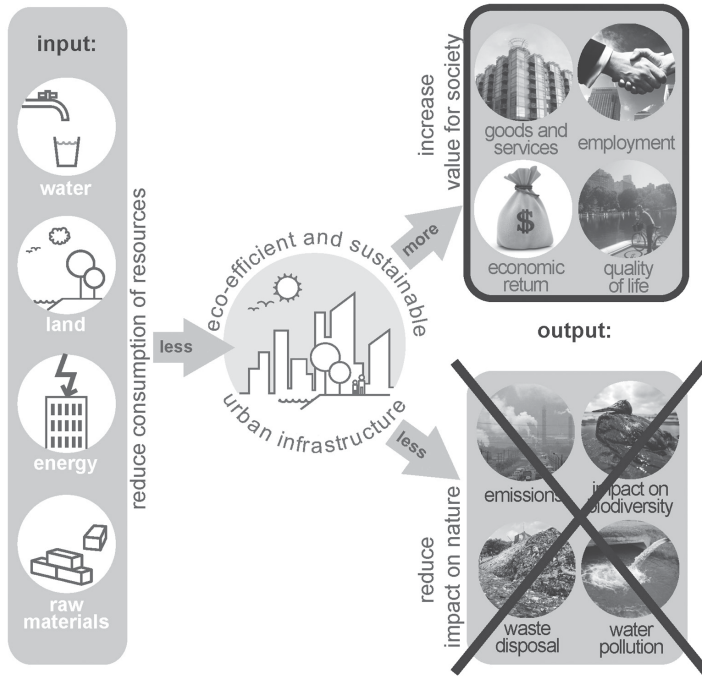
input:

water

land

energy

raw materials

reduce consumption of resources

less

eco-efficient and sustainable urban infrastructure

more

increase value for society

goods and services

employment

economic return

quality of life

output:

less

reduce impact on nature

emissions

impact on biodiversity

waste disposal

water pollution